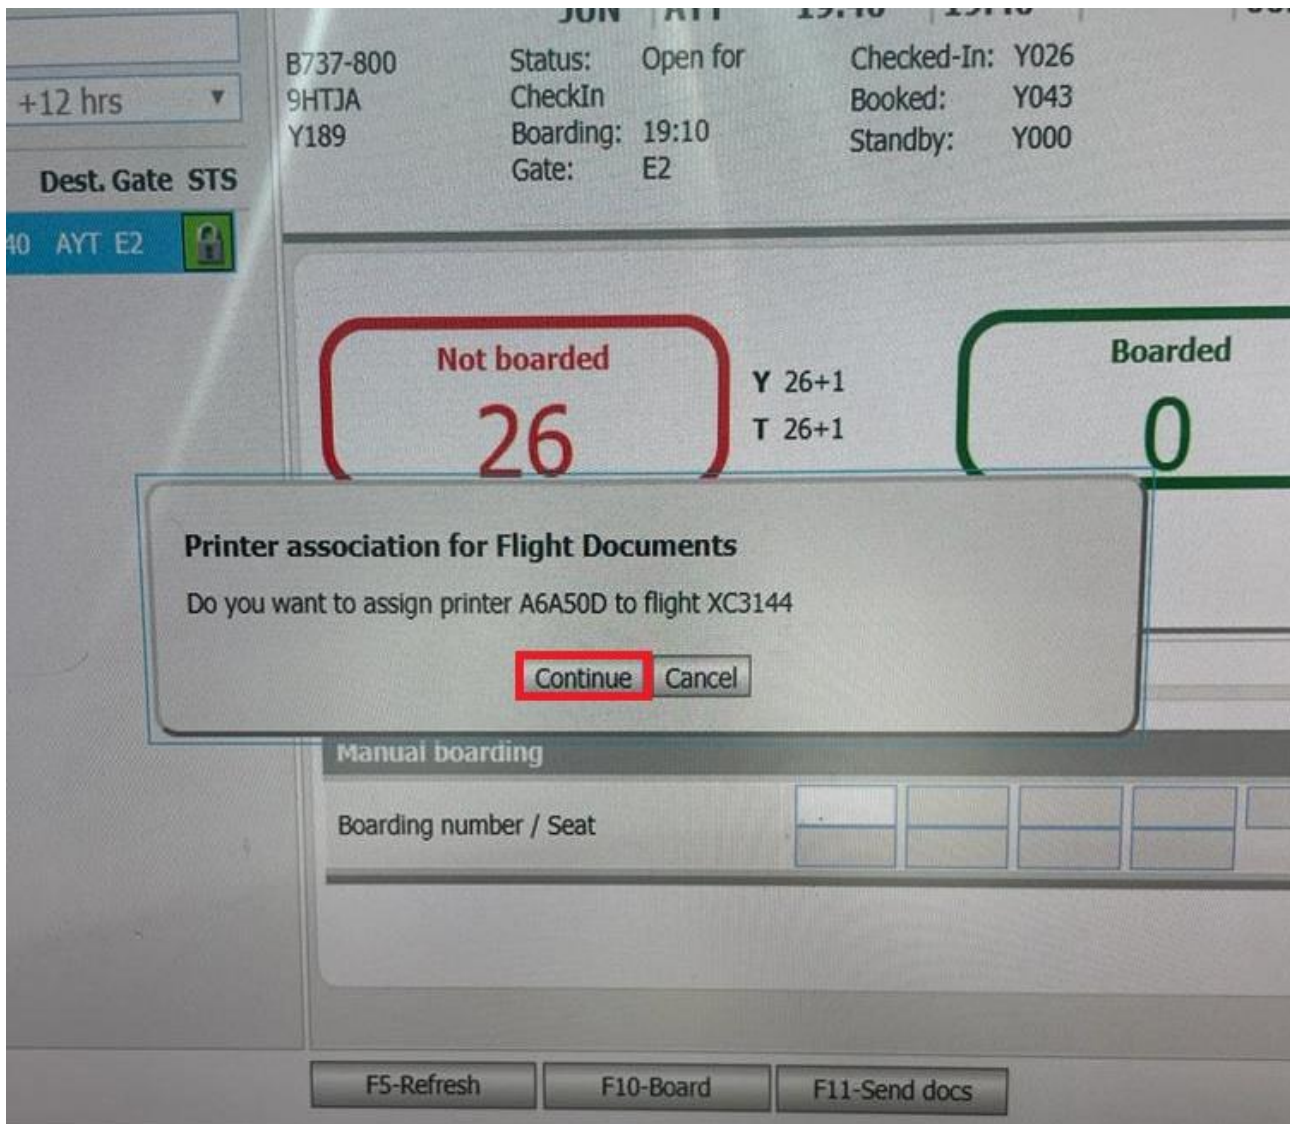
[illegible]

+12 hrs

Dest. Gate STS

40 AYT E2

B737-800
9HTJA
Y189

Status: Open for CheckIn
Boarding: 19:10
Gate: E2

Checked-In: Y026
Booked: Y043
Standby: Y000

Not boarded
26

Y 26+1
T 26+1

Boarded
0

Printer association for Flight Documents

Do you want to assign printer A6A50D to flight XC3144

Continue Cancel

Manual boarding

Boarding number / Seat

F5-Refresh F10-Board F11-Send docs